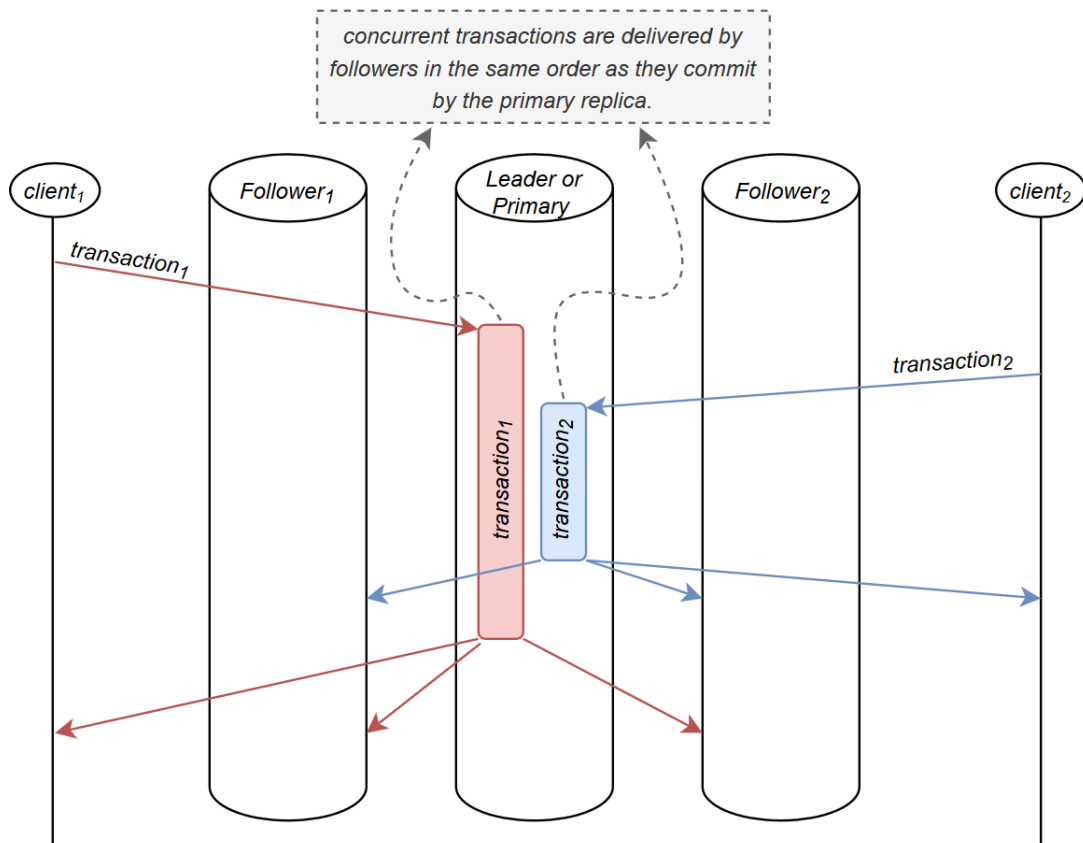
concurrent transactions are delivered by followers in the same order as they commit by the primary replica.

$client_1$

$Follower_1$

Leader or Primary

$Follower_2$

$client_2$

$transaction_1$

$transaction_2$

$transaction_1$

$transaction_2$